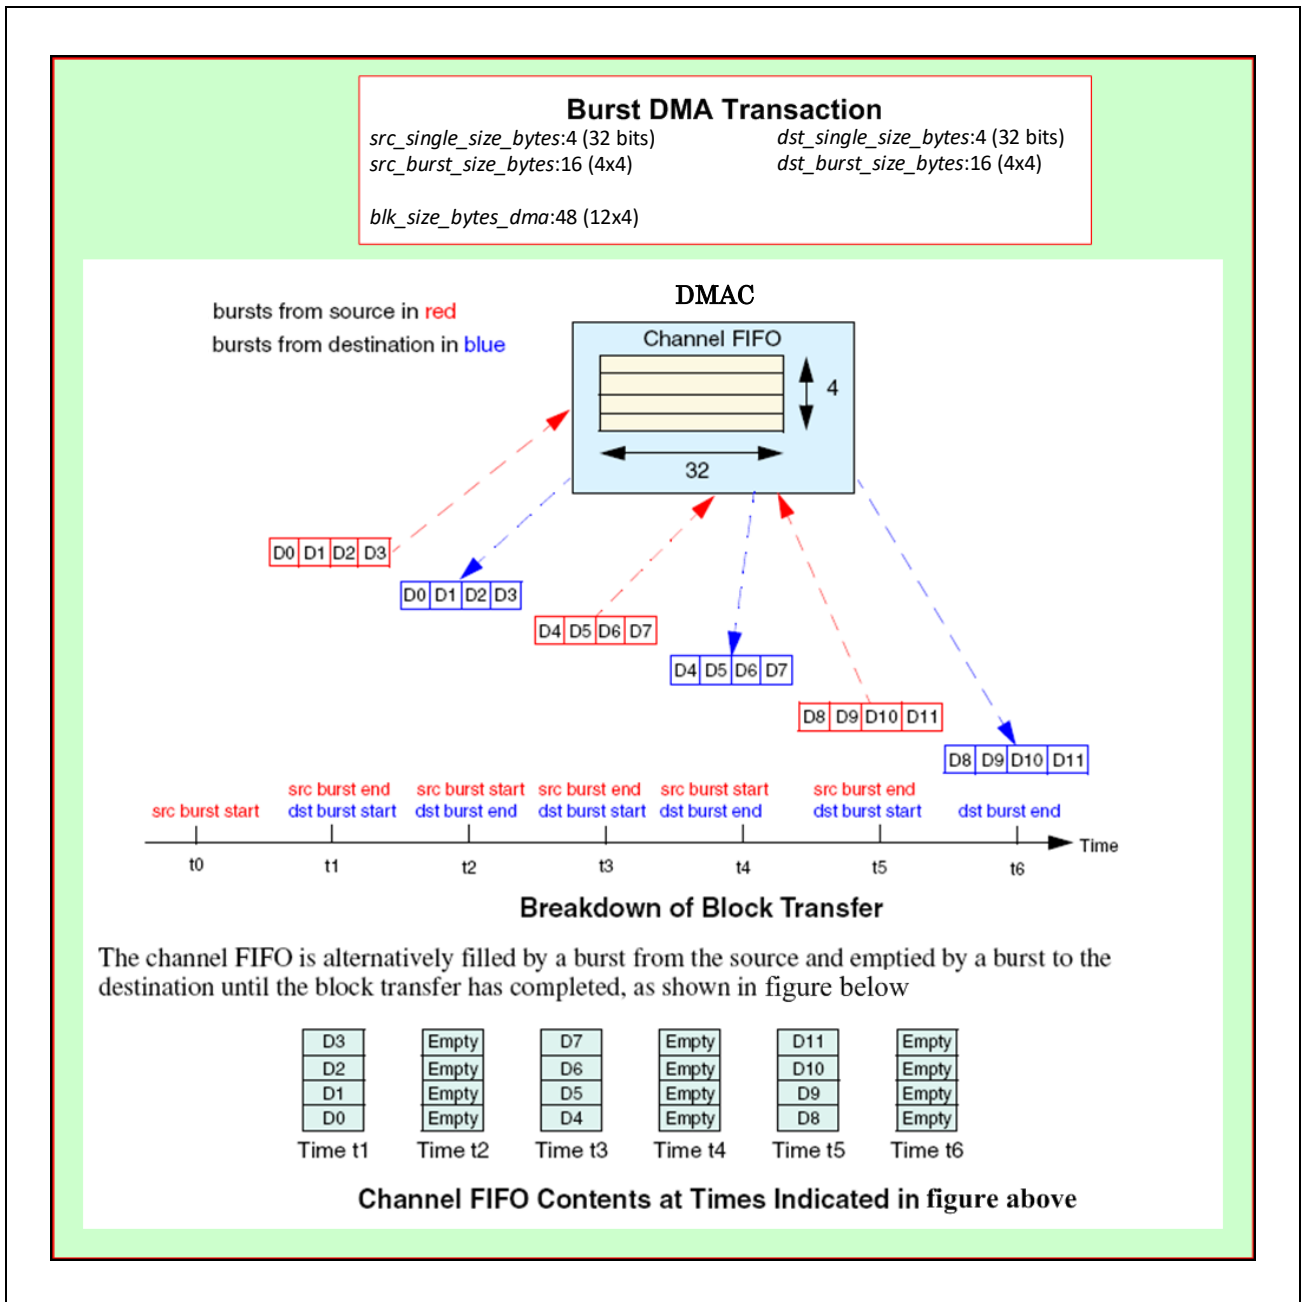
Burst DMA Transaction

src_single_size_bytes:4 (32 bits)
src_burst_size_bytes:16 (4x4)

dst_single_size_bytes:4 (32 bits)
dst_burst_size_bytes:16 (4x4)

blk_size_bytes_dma:48 (12x4)

DMAC

bursts from source in red
bursts from destination in blue

Channel FIFO

4

32

D0 D1 D2 D3

D0 D1 D2 D3

D4 D5 D6 D7

D4 D5 D6 D7

D8 D9 D10 D11

D8 D9 D10 D11

src burst start

src burst end
dst burst start

src burst start
dst burst end

src burst end
dst burst start

src burst start
dst burst end

src burst end
dst burst start

dst burst end

Time

t0 t1 t2 t3 t4 t5 t6

Breakdown of Block Transfer

The channel FIFO is alternatively filled by a burst from the source and emptied by a burst to the destination until the block transfer has completed, as shown in figure below

| D3 | Empty | D7 | Empty | D11 | Empty |
|---|---|---|---|---|---|
| D2 | Empty | D6 | Empty | D10 | Empty |
| D1 | Empty | D5 | Empty | D9 | Empty |
| D0 | Empty | D4 | Empty | D8 | Empty |
| Time t1 | Time t2 | Time t3 | Time t4 | Time t5 | Time t6 |

Channel FIFO Contents at Times Indicated in figure above